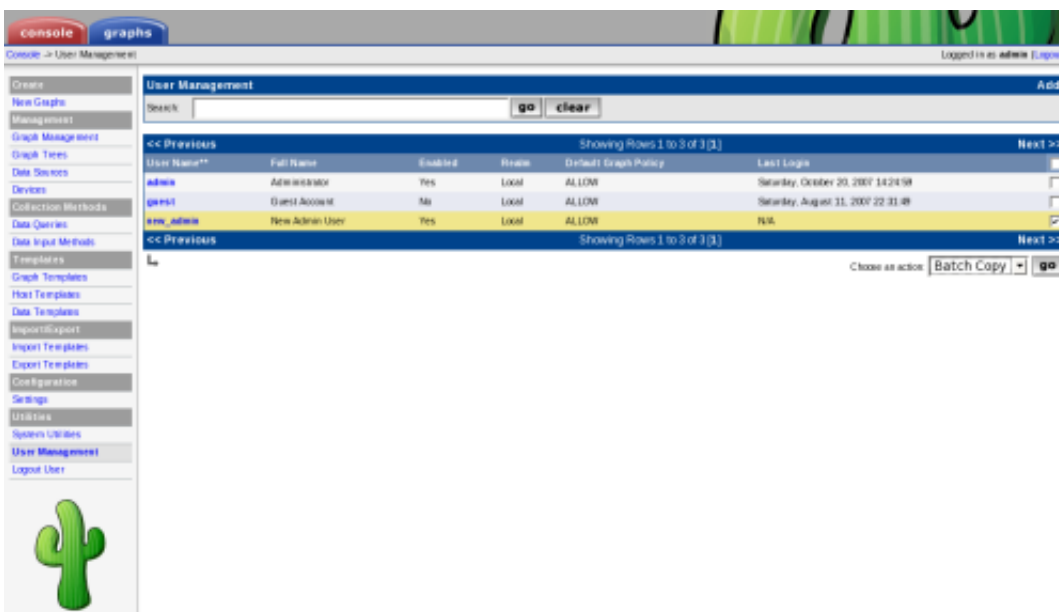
console graphs

Console -> User Management

Logged in as admin (Logou

Create
New Graphs
Management
Graph Management
Graph Trees
Data Sources
Devices
Collection Methods
Data Queries
Data Input Methods
Templates
Graph Templates
Host Templates
Data Templates
Import/Export
Import Templates
Export Templates
Configuration
Settings
Utilities
System Utilities
User Management
Logout User

User Management

Add

Search: go clear

<< Previous Showing Rows 1 to 3 of 3 [1] Next >>

| User Name** | Full Name | Enabled | Realm | Default Graph Policy | Last Login | |
|---|---|---|---|---|---|---|
| admin | Administrator | Yes | Local | ALLOW | Saturday, October 20, 2007 14:24:59 | |
| guest | Guest Account | No | Local | ALLOW | Saturday, August 11, 2007 22:31:49 | |
| new_admin | New Admin User | Yes | Local | ALLOW | N/A | ☑ |

<< Previous Showing Rows 1 to 3 of 3 [1] Next >>

Choose an action: Batch Copy go